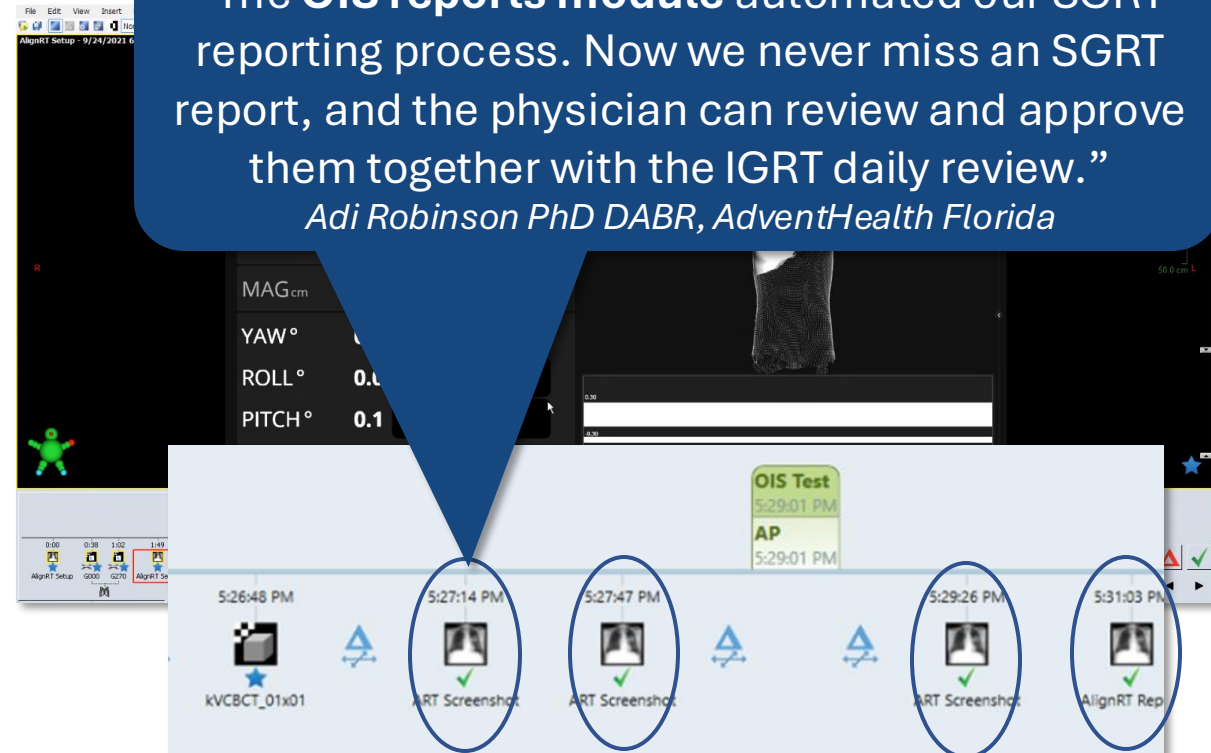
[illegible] OIS reports module automated our SGRT reporting process. Now we never miss an SGRT report, and the physician can review and approve them together with the IGRT daily review."
Adi Robinson PhD DABR, AdventHealth Florida

File Edit View Insert

AlignRT Setup - 9/24/2021 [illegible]

R

50.0 cm L

MAG cm

YAW °

ROLL ° 0.0

PITCH ° 0.1

0.30

-0.30

0:00 0:30 1:02 1:49

AlignRT Setup G000 G270 AlignRT Se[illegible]

OIS Test
5:29:01 PM

AP
5:29:01 PM

5:26:48 PM

kVCBCT_01x01

5:27:14 PM

ART Screenshot

5:27:47 PM

ART Screenshot

5:29:26 PM

ART Screenshot

5:31:03 PM

AlignRT Rep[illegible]